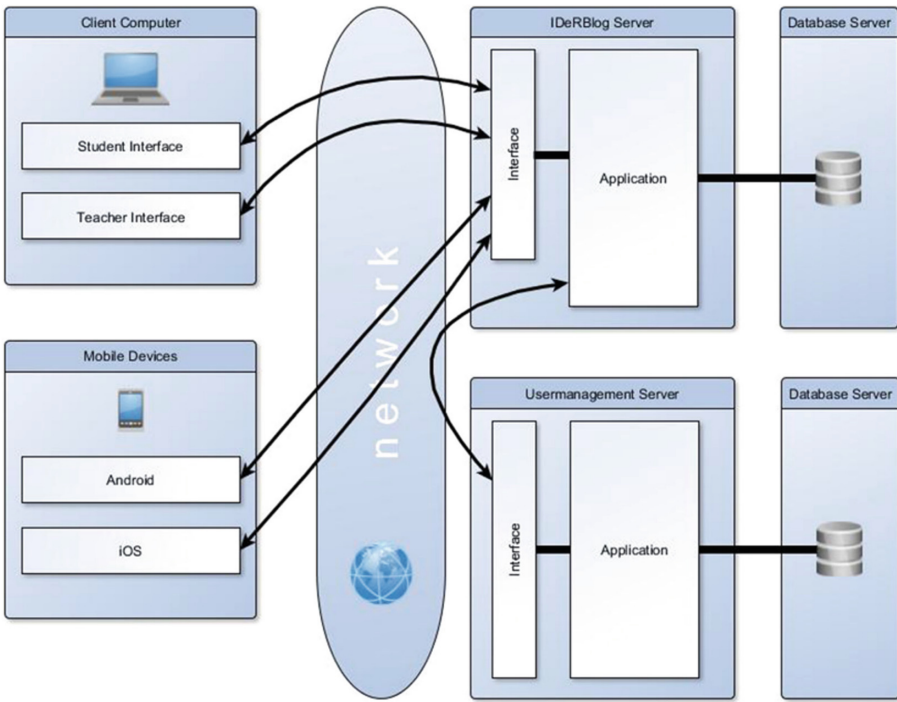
Client Computer

Student Interface

Teacher Interface

Mobile Devices

Android

iOS

network

IDeRBlog Server

Interface

Application

Database Server

Usermanagement Server

Interface

Application

Database Server